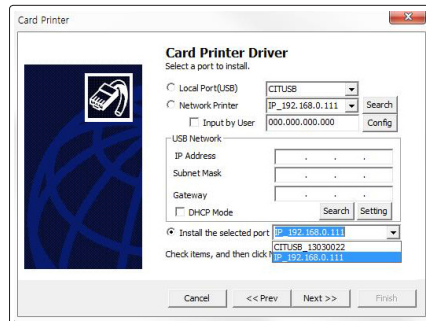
Card Printer

Card Printer Driver
Select a port to install.

Local Port(USB) CITUSB
Network Printer IP_192.168.0.111 Search
Input by User 000.000.000.000 Config

USB Network
IP Address . . .
Subnet Mask . . .
Gateway . . .
DHCP Mode Search Setting

Install the selected port IP_192.168.0.111
CITUSB_13030022
IP_192.168.0.111

Check items, and then click

Cancel << Prev Next >> Finish